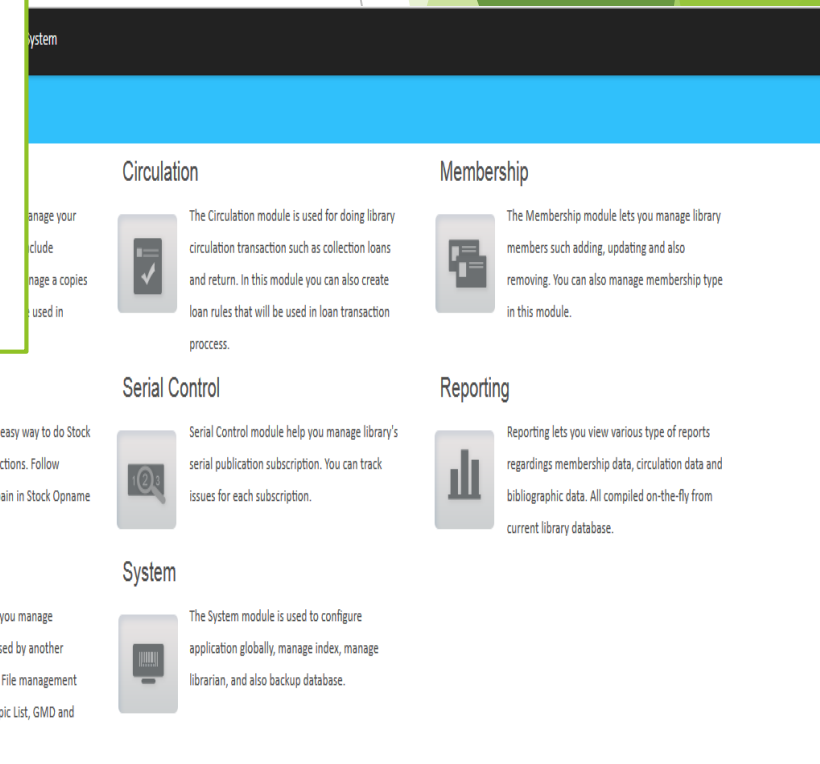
ystem

anage your
clude
nage a copies
used in

Circulation

The Circulation module is used for doing library circulation transaction such as collection loans and return. In this module you can also create loan rules that will be used in loan transaction proccess.

Membership

The Membership module lets you manage library members such adding, updating and also removing. You can also manage membership type in this module.

easy way to do Stock
ctions. Follow
ain in Stock Opname

Serial Control

Serial Control module help you manage library's serial publication subscription. You can track issues for each subscription.

Reporting

Reporting lets you view various type of reports regardings membership data, circulation data and bibliographic data. All compiled on-the-fly from current library database.

you manage
sed by another
File management
pic List, GMD and

System

The System module is used to configure application globally, manage index, manage librarian, and also backup database.